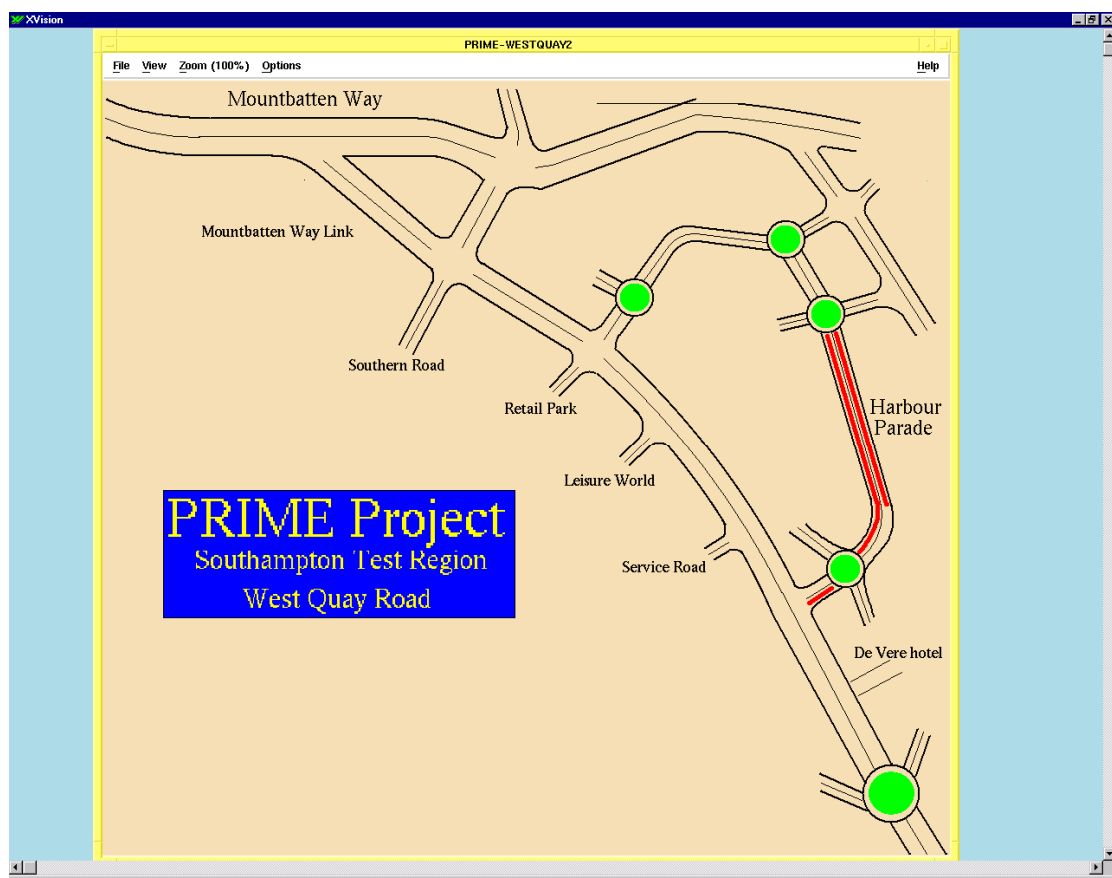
XVision

PRIME-WESTQUAY2

File View Zoom (100%) Options Help

Mountbatten Way

Mountbatten Way Link

Southern Road

Retail Park

Harbour Parade

Leisure World

PRIME Project
Southampton Test Region
West Quay Road

Service Road

De Vere hotel